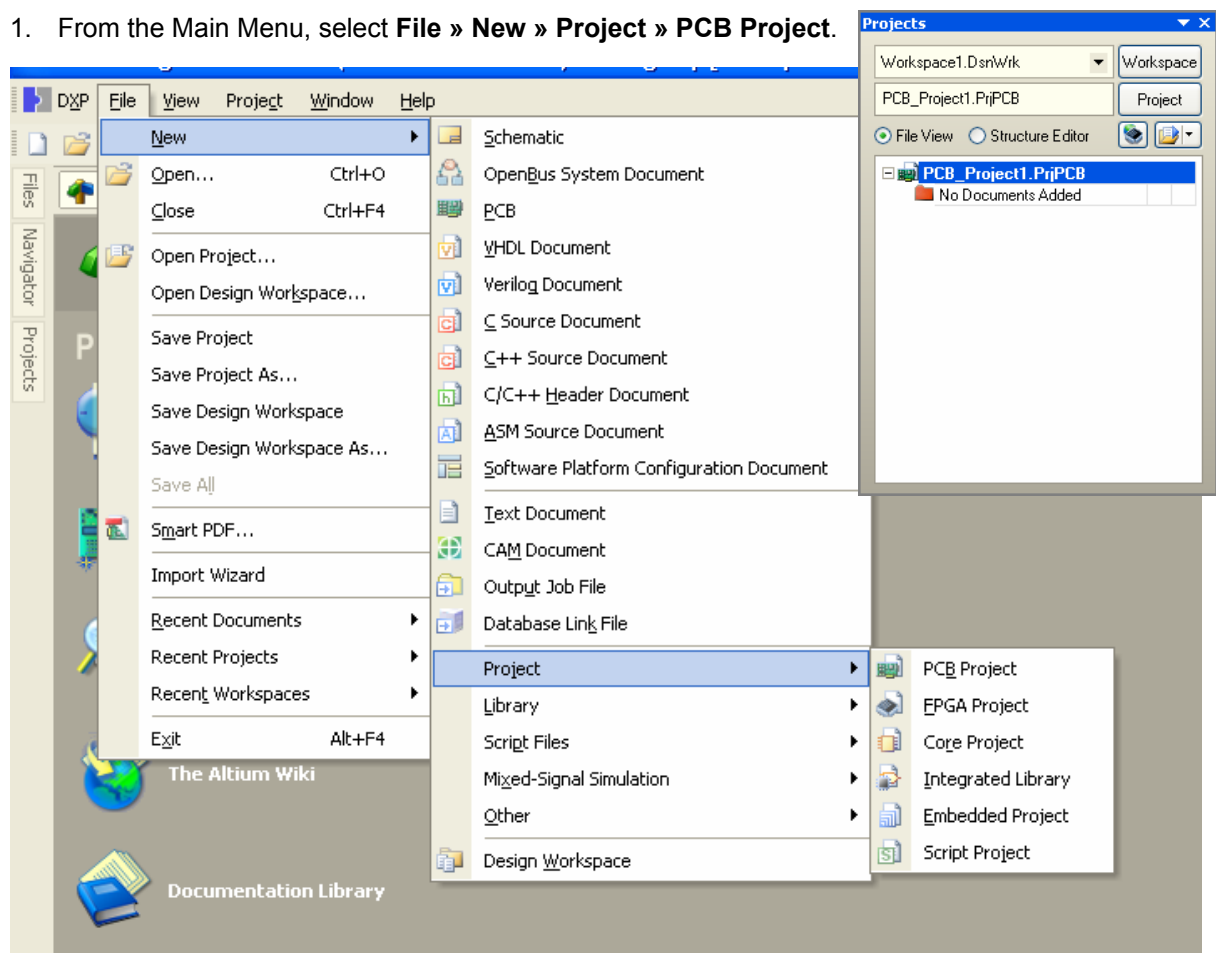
1. From the Main Menu, select **File » New » Project » PCB Project**.

Projects

Workspace1.DsnWrk

Workspace

PCB_Project1.PrjPCB

Project

File View

Structure Editor

PCB_Project1.PrjPCB

No Documents Added

DXP File View Project Window Help

Files

Navigator

Projects

P

New

Open... Ctrl+O

Close Ctrl+F4

Open Project...

Open Design Workspace...

Save Project

Save Project As...

Save Design Workspace

Save Design Workspace As...

Save All

Smart PDF...

Import Wizard

Recent Documents

Recent Projects

Recent Workspaces

Exit Alt+F4

Schematic

OpenBus System Document

PCB

VHDL Document

Verilog Document

C Source Document

C++ Source Document

C/C++ Header Document

ASM Source Document

Software Platform Configuration Document

Text Document

CAM Document

Output Job File

Database Link File

Project

Library

Script Files

Mixed-Signal Simulation

Other

Design Workspace

PCB Project

FPGA Project

Core Project

Integrated Library

Embedded Project

Script Project

The Altium Wiki

Documentation Library